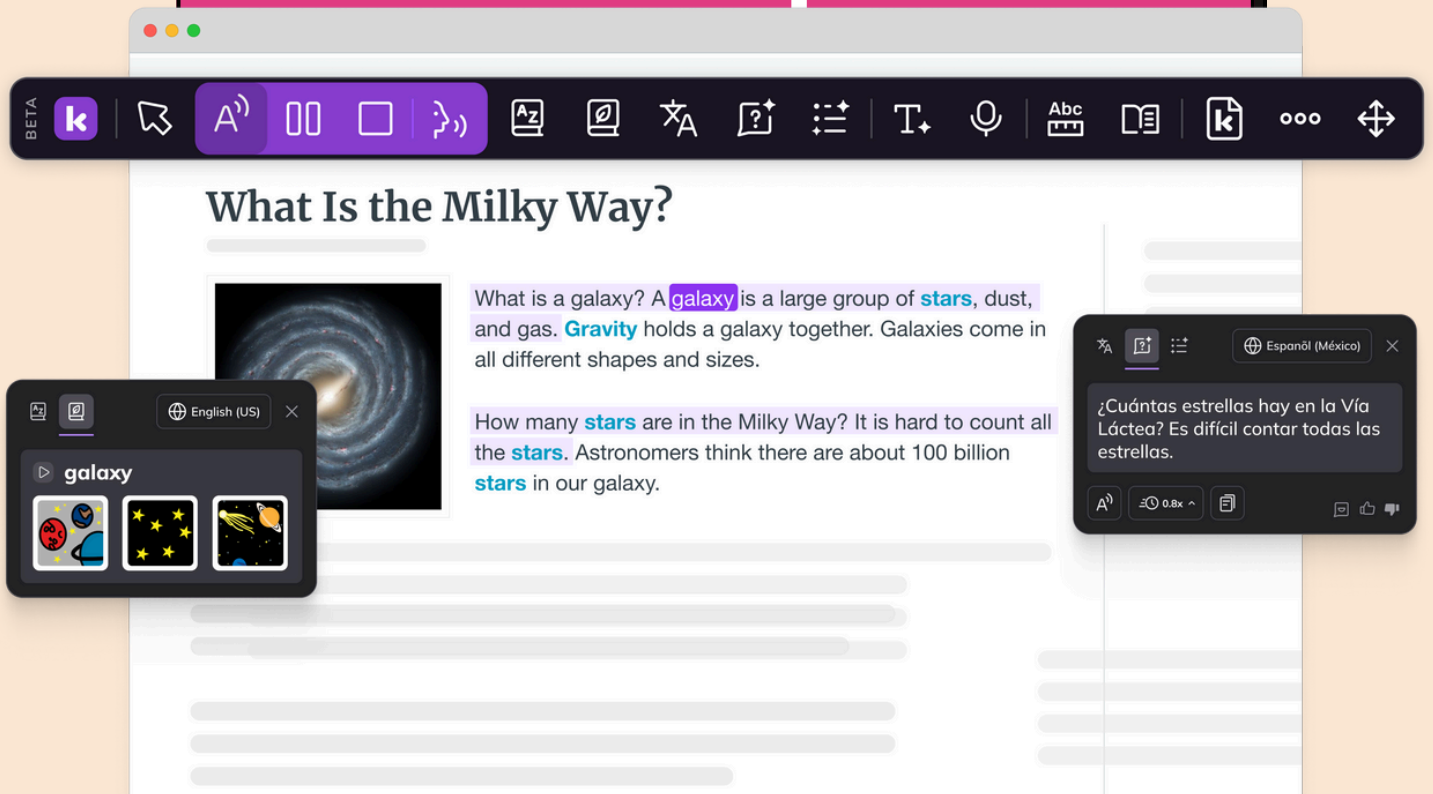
BETA

Abc

What Is the Milky Way?

What is a galaxy? A galaxy is a large group of stars, dust, and gas. Gravity holds a galaxy together. Galaxies come in all different shapes and sizes.

How many stars are in the Milky Way? It is hard to count all the stars. Astronomers think there are about 100 billion stars in our galaxy.

English (US)

galaxy

Espanõl (México)

¿Cuántas estrellas hay en la Vía Láctea? Es difícil contar todas las estrellas.

0.8x